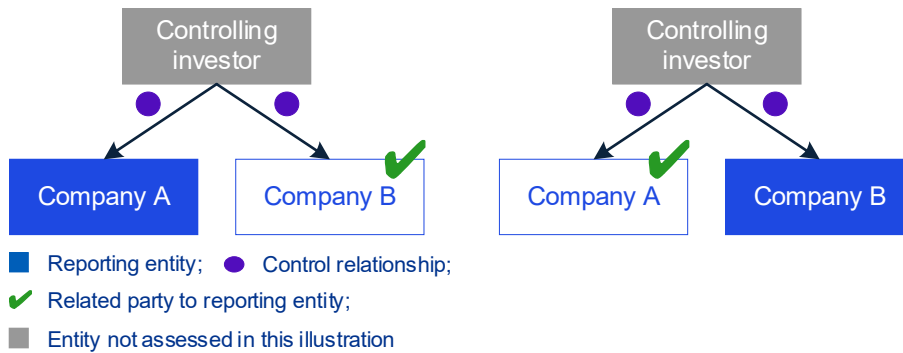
Controlling investor

Company A

Company B

Controlling investor

Company A

Company B

Reporting entity; Control relationship;

Related party to reporting entity;

Entity not assessed in this illustration